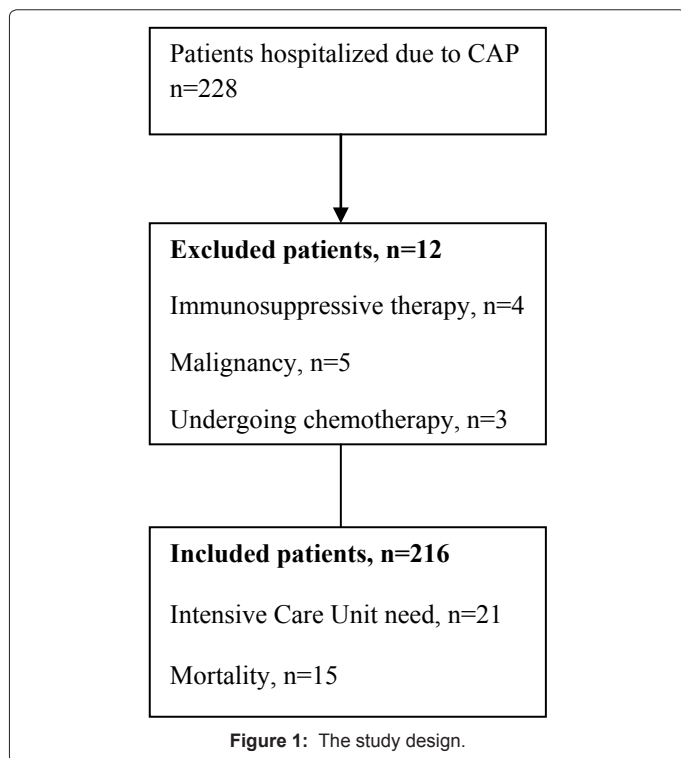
Patients hospitalized due to CAP
n=228

**Excluded patients, n=12**

Immunosuppressive therapy, n=4

Malignancy, n=5

Undergoing chemotherapy, n=3

**Included patients, n=216**

Intensive Care Unit need, n=21

Mortality, n=15

**Figure 1:** The study design.